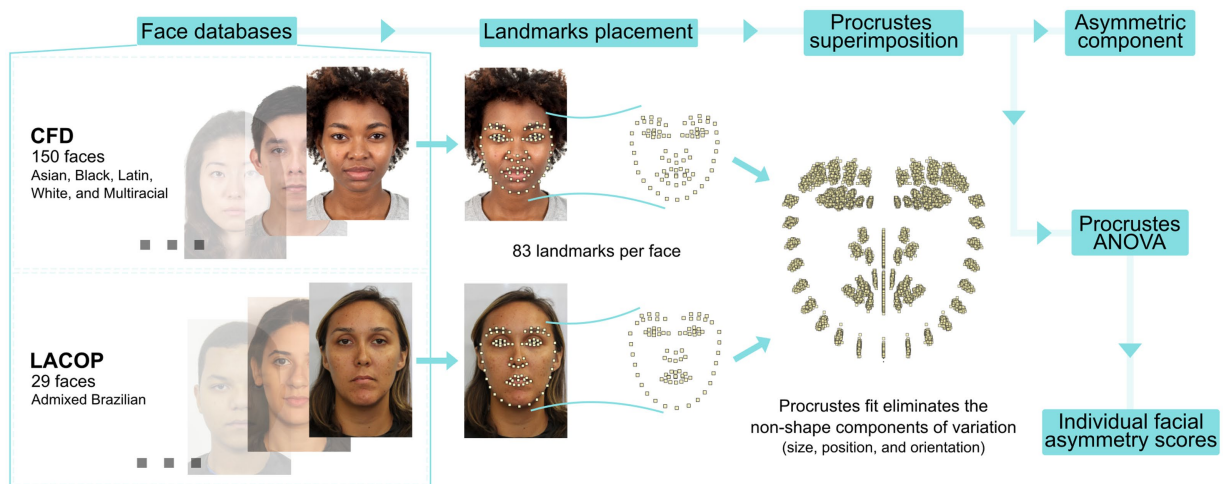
Face databases

Landmarks placement

Procrustes superimposition

Asymmetric component

CFD
150 faces
Asian, Black, Latin, White, and Multiracial

83 landmarks per face

Procrustes ANOVA

LACOP
29 faces
Admixed Brazilian

Procrustes fit eliminates the non-shape components of variation (size, position, and orientation)

Individual facial asymmetry scores